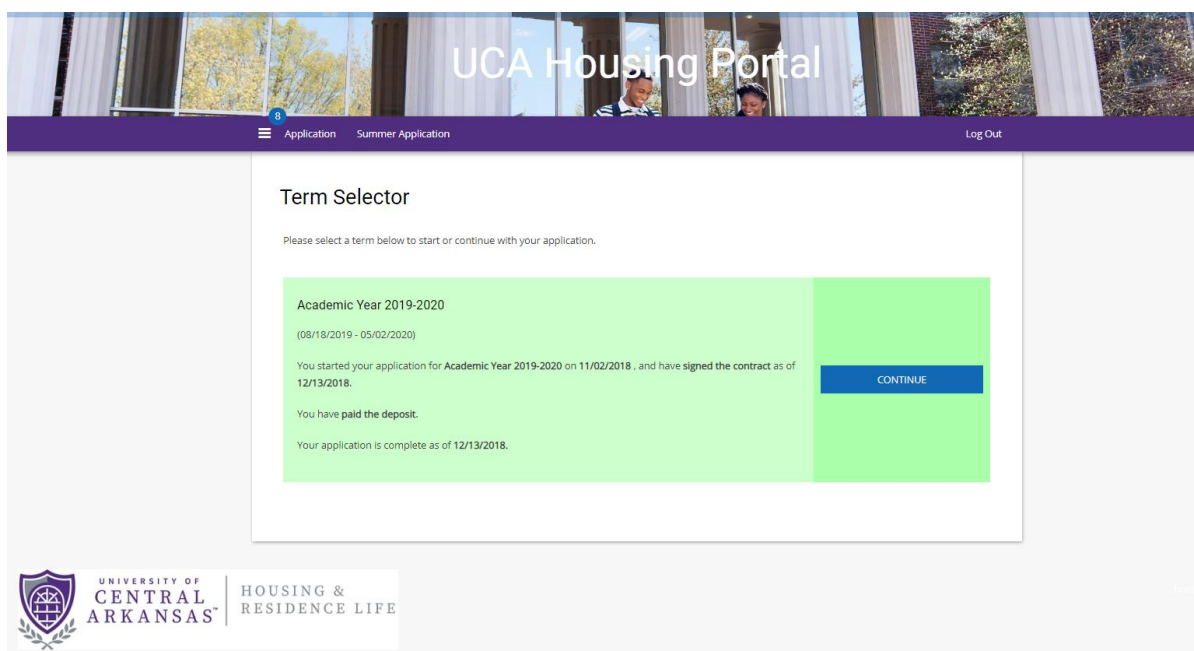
UCA Housing Portal

8

Application Summer Application Log Out

Term Selector

Please select a term below to start or continue with your application.

Academic Year 2019-2020

(08/18/2019 - 05/02/2020)

You started your application for **Academic Year 2019-2020** on **11/02/2018** . and have **signed the contract** as of **12/13/2018.**

You have **paid the deposit.**

Your application is complete as of **12/13/2018.**

CONTINUE

UNIVERSITY OF CENTRAL ARKANSAS™ | HOUSING & RESIDENCE LIFE